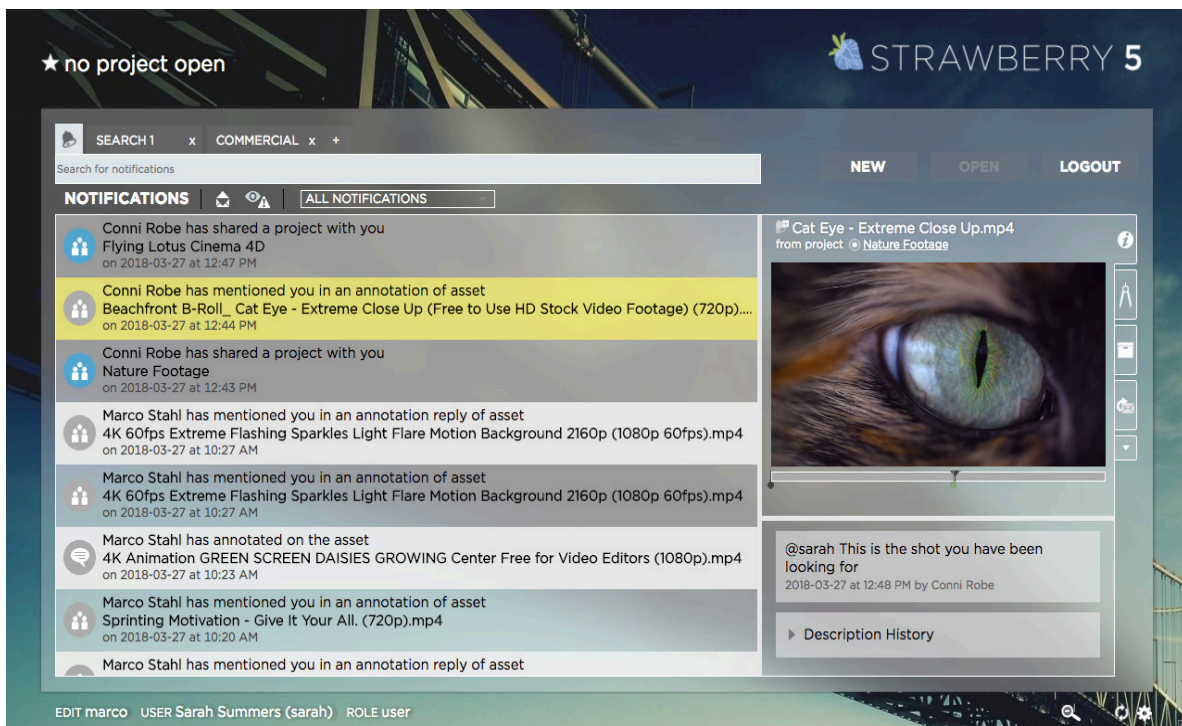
★ no project open

STRAWBERRY 5

SEARCH 1 x COMMERCIAL x +

Search for notifications

NEW OPEN LOGOUT

NOTIFICATIONS

ALL NOTIFICATIONS

Conni Robe has shared a project with you
Flying Lotus Cinema 4D
on 2018-03-27 at 12:47 PM

Conni Robe has mentioned you in an annotation of asset
Beachfront B-Roll_ Cat Eye - Extreme Close Up (Free to Use HD Stock Video Footage) (720p)....
on 2018-03-27 at 12:44 PM

Conni Robe has shared a project with you
Nature Footage
on 2018-03-27 at 12:43 PM

Marco Stahl has mentioned you in an annotation reply of asset
4K 60fps Extreme Flashing Sparkles Light Flare Motion Background 2160p (1080p 60fps).mp4
on 2018-03-27 at 10:27 AM

Marco Stahl has mentioned you in an annotation of asset
4K 60fps Extreme Flashing Sparkles Light Flare Motion Background 2160p (1080p 60fps).mp4
on 2018-03-27 at 10:27 AM

Marco Stahl has annotated on the asset
4K Animation GREEN SCREEN DAISIES GROWING Center Free for Video Editors (1080p).mp4
on 2018-03-27 at 10:23 AM

Marco Stahl has mentioned you in an annotation of asset
Sprinting Motivation - Give It Your All. (720p).mp4
on 2018-03-27 at 10:20 AM

Marco Stahl has mentioned you in an annotation reply of asset

Cat Eye - Extreme Close Up.mp4
from project Nature Footage

@sarah This is the shot you have been looking for
2018-03-27 at 12:48 PM by Conni Robe

Description History

EDIT marco USER Sarah Summers (sarah) ROLE user